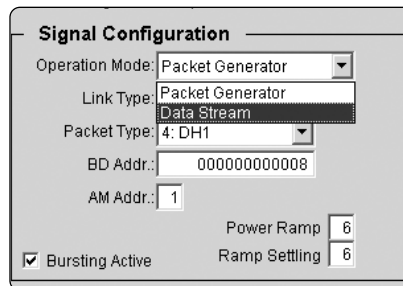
Signal Configuration

Operation Mode: Packet Generator

Link Type: Packet Generator
Data Stream

Packet Type: 4: DH1

BD Addr.: 000000000008

AM Addr.: 1

Power Ramp 6

Ramp Settling 6

Bursting Active